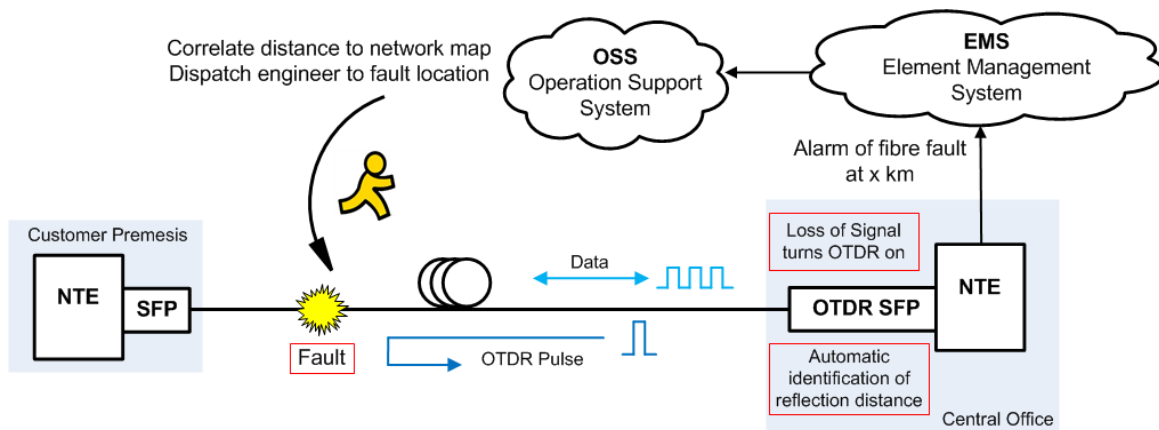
Correlate distance to network map
Dispatch engineer to fault location

OSS
Operation Support System

EMS
Element Management System

Alarm of fibre fault at x km

Customer Premesis

NTE

SFP

Fault

Data

OTDR Pulse

Loss of Signal turns OTDR on

NTE

OTDR SFP

Automatic identification of reflection distance

Central Office